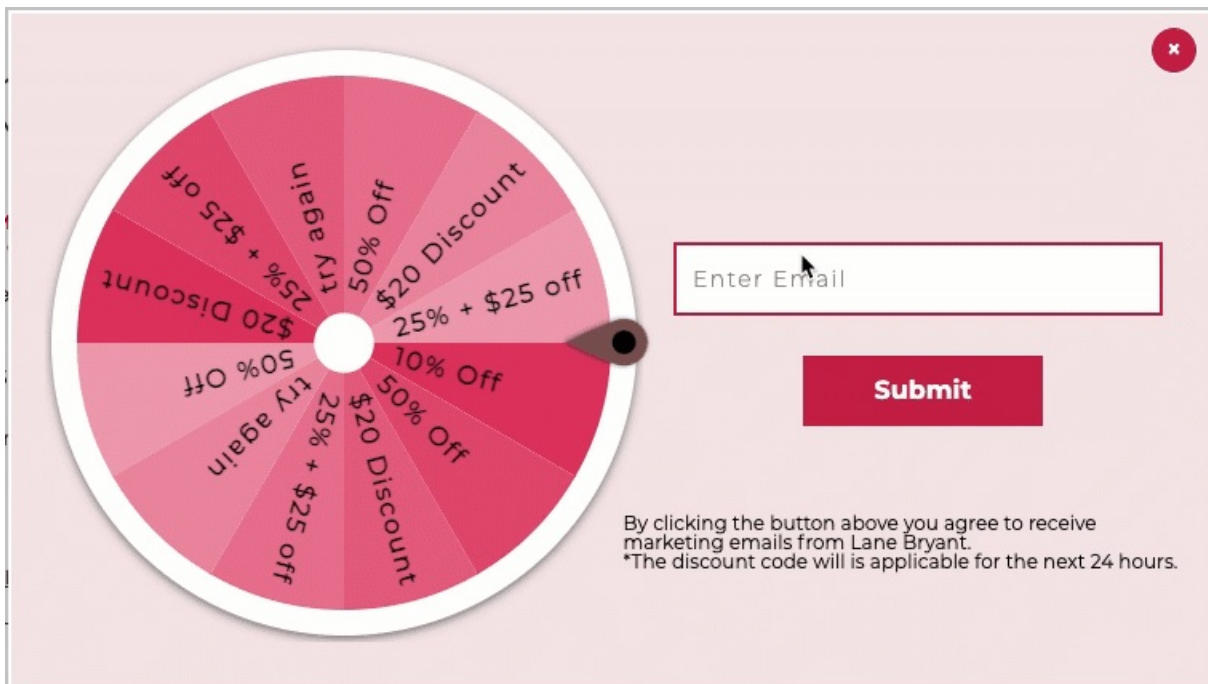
×

50% Off
$20 Discount
25% + $25 off
10% Off
50% Off
$20 Discount
25% + $25 off
try again
50% Off
$20 Discount
25% + $25 off
try again

Enter Email

Submit

By clicking the button above you agree to receive marketing emails from Lane Bryant.
*The discount code will is applicable for the next 24 hours.